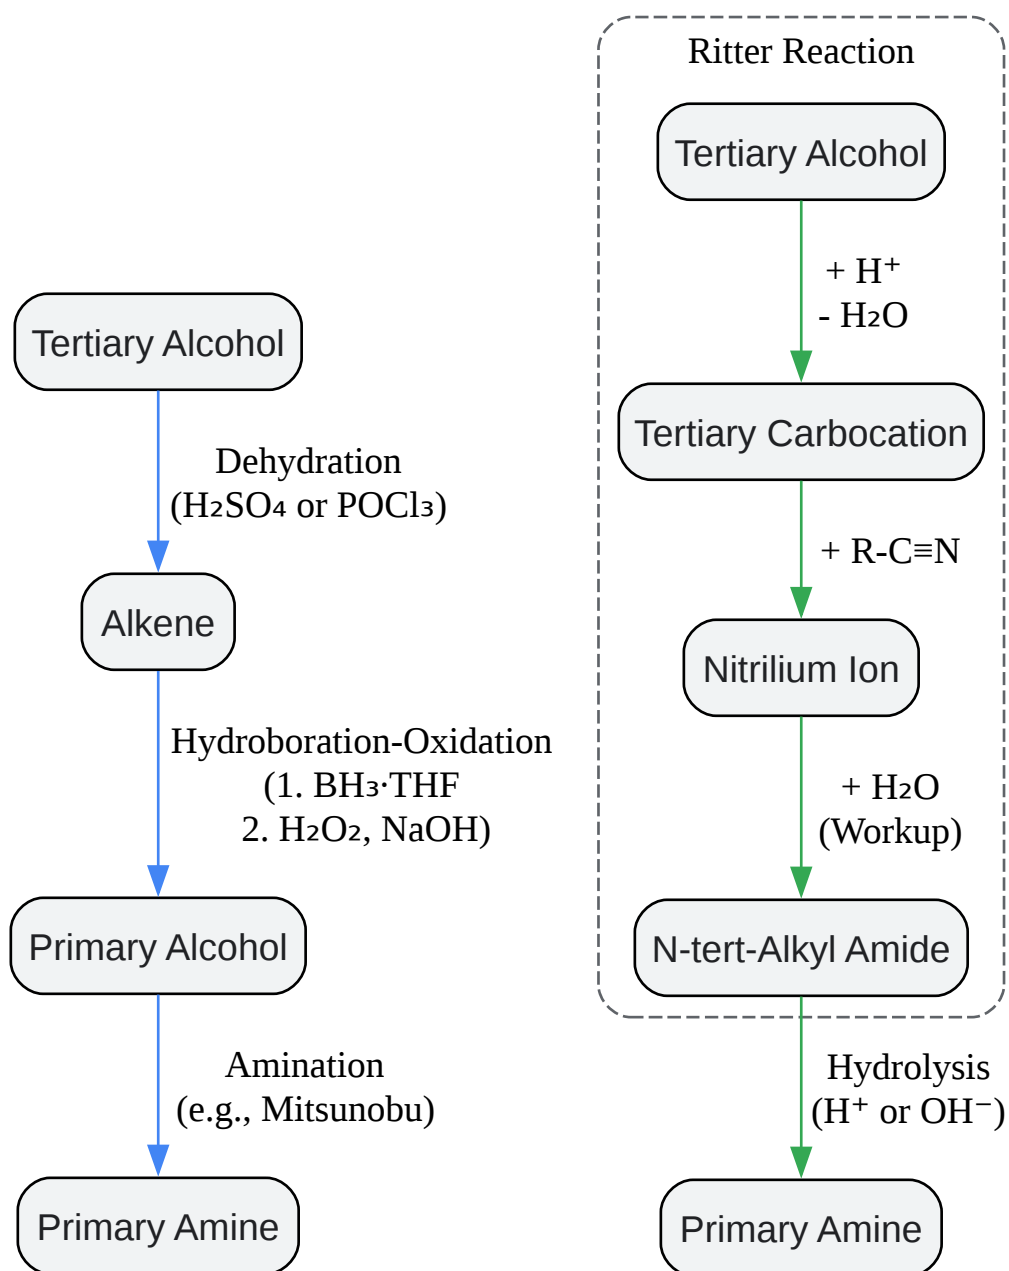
Tertiary Alcohol

Dehydration ($H_2SO_4$ or $POCl_3$)

Alkene

Hydroboration-Oxidation (1. $BH_3 \cdot THF$ 2. $H_2O_2$, NaOH)

Primary Alcohol

Amination (e.g., Mitsunobu)

Primary Amine

Ritter Reaction

Tertiary Alcohol

+ $H^+$
- $H_2O$

Tertiary Carbocation

+ R-C≡N

Nitrilium Ion

+ $H_2O$ (Workup)

N-tert-Alkyl Amide

Hydrolysis ($H^+$ or $OH^-$)

Primary Amine